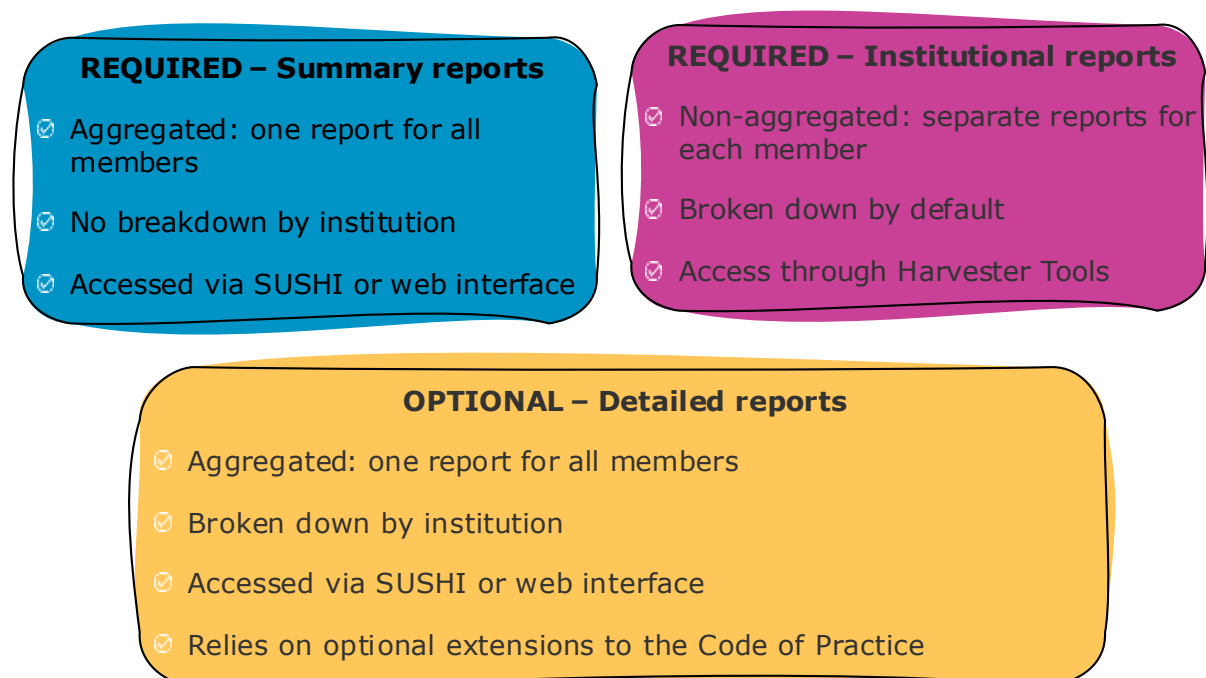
REQUIRED – Summary reports

Aggregated: one report for all members

No breakdown by institution

Accessed via SUSHI or web interface

REQUIRED – Institutional reports

Non-aggregated: separate reports for each member

Broken down by default

Access through Harvester Tools

OPTIONAL – Detailed reports

Aggregated: one report for all members

Broken down by institution

Accessed via SUSHI or web interface

Relies on optional extensions to the Code of Practice